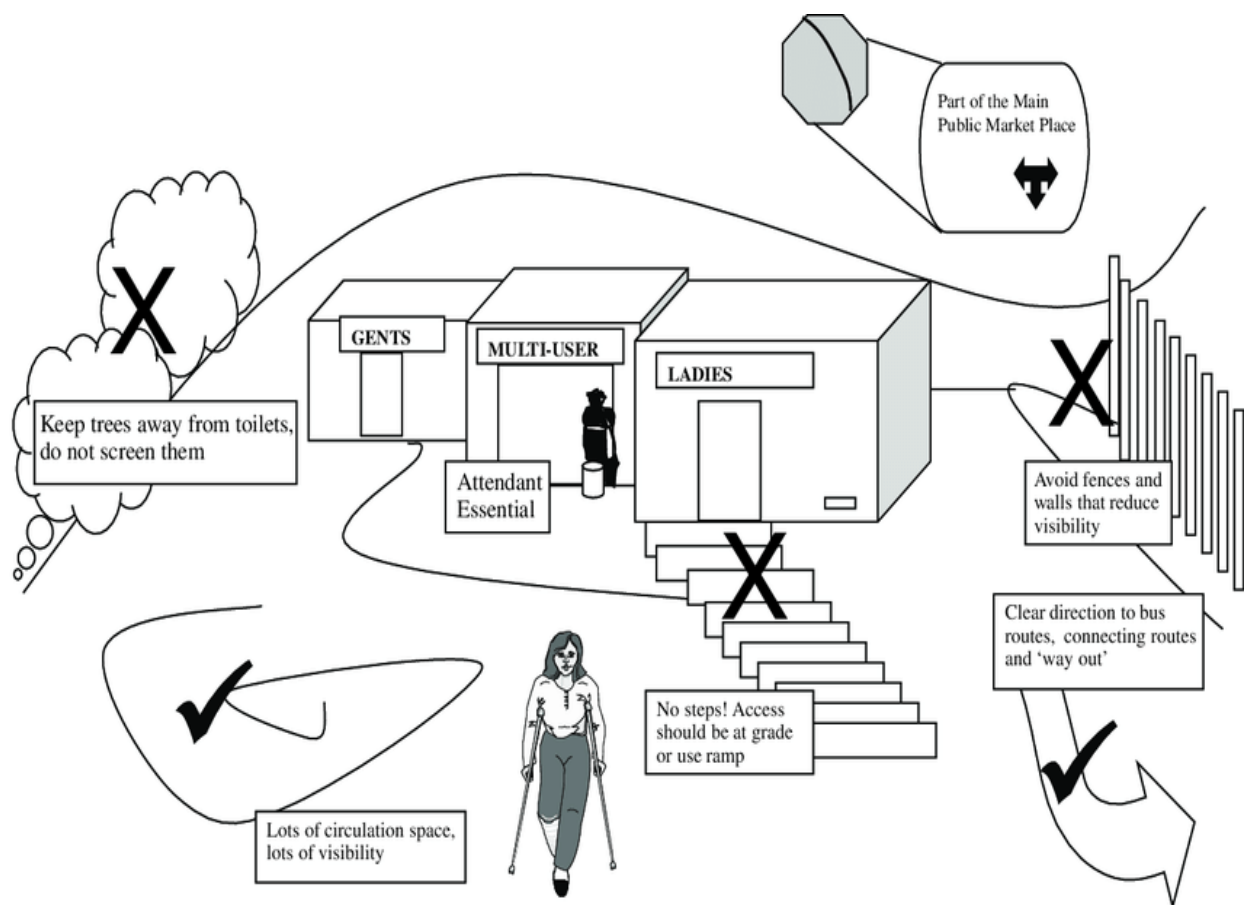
Part of the Main Public Market Place

GENTS

MULTI-USER

LADIES

Keep trees away from toilets, do not screen them

Attendant Essential

Avoid fences and walls that reduce visibility

Clear direction to bus routes, connecting routes and 'way out'

No steps! Access should be at grade or use ramp

Lots of circulation space, lots of visibility